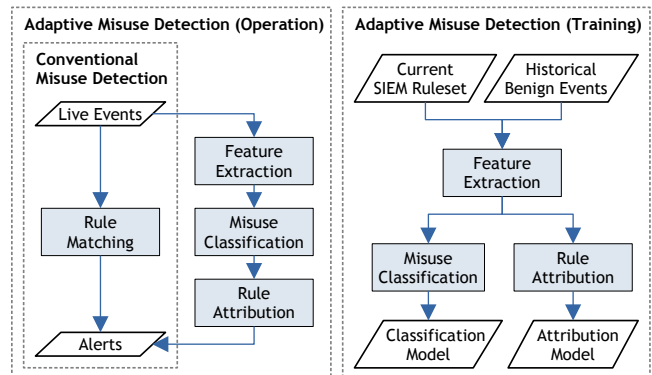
Adaptive Misuse Detection (Operation)

Conventional Misuse Detection

Live Events

Rule Matching

Alerts

Feature Extraction

Misuse Classification

Rule Attribution

Adaptive Misuse Detection (Training)

Current SIEM Ruleset

Historical Benign Events

Feature Extraction

Misuse Classification

Rule Attribution

Classification Model

Attribution Model